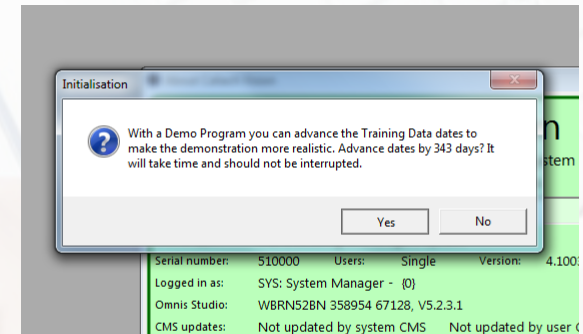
Initialisation

With a Demo Program you can advance the Training Data dates to make the demonstration more realistic. Advance dates by 343 days? It will take time and should not be interrupted.

Yes

No

n

stem

| Serial number: | 510000 | Users: | Single | Version: | 4.100 |
|---|---|---|---|---|---|
| Logged in as: | SYS: System Manager - {0} | | | | |
| Omnis Studio: | WBRN52BN 358954 67128, V5.2.3.1 | | | | |
| CMS updates: | Not updated by system CMS | | Not updated by user C | | |